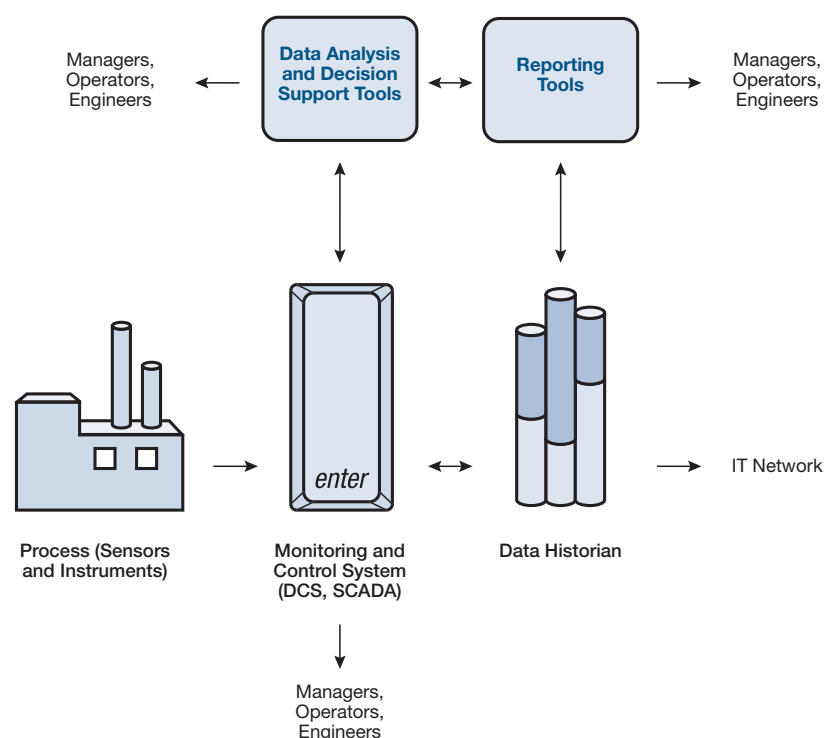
Managers, Operators, Engineers

Data Analysis and Decision Support Tools

Reporting Tools

Managers, Operators, Engineers

enter

IT Network

Process (Sensors and Instruments)

Monitoring and Control System (DCS, SCADA)

Data Historian

Managers, Operators, Engineers